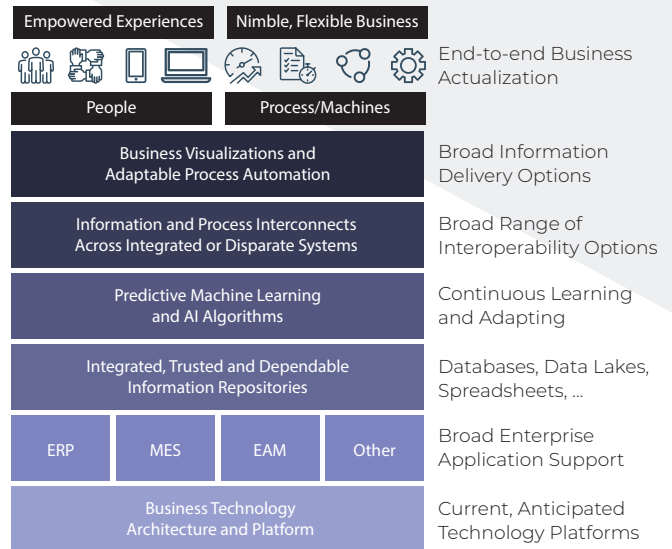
Empowered Experiences

Nimble, Flexible Business

End-to-end Business Actualization

People

Process/Machines

Business Visualizations and Adaptable Process Automation

Broad Information Delivery Options

Information and Process Interconnects Across Integrated or Disparate Systems

Broad Range of Interoperability Options

Predictive Machine Learning and AI Algorithms

Continuous Learning and Adapting

Integrated, Trusted and Dependable Information Repositories

Databases, Data Lakes, Spreadsheets, ...

ERP

MES

EAM

Other

Broad Enterprise Application Support

Business Technology Architecture and Platform

Current, Anticipated Technology Platforms